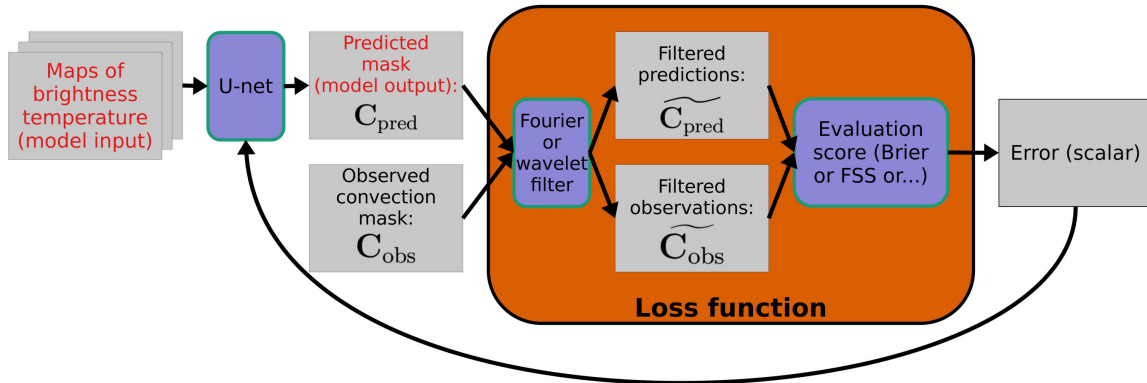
Maps of brightness temperature (model input)

U-net

Predicted mask (model output): $\mathbf{C}_{\text{pred}}$

Observed convection mask: $\mathbf{C}_{\text{obs}}$

Fourier or wavelet filter

Filtered predictions: $\widetilde{\mathbf{C}_{\text{pred}}}$

Filtered observations: $\widetilde{\mathbf{C}_{\text{obs}}}$

Evaluation score (Brier or FSS or...)

Loss function

Error (scalar)